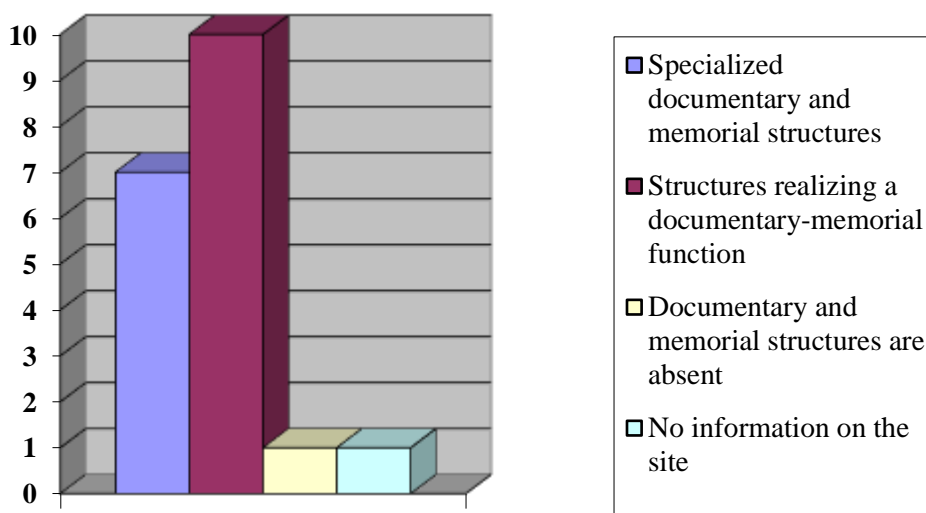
10
9
8
7
6
5
4
3
2
1
0

Specialized documentary and memorial structures

Structures realizing a documentary-memorial function

Documentary and memorial structures are absent

No information on the site